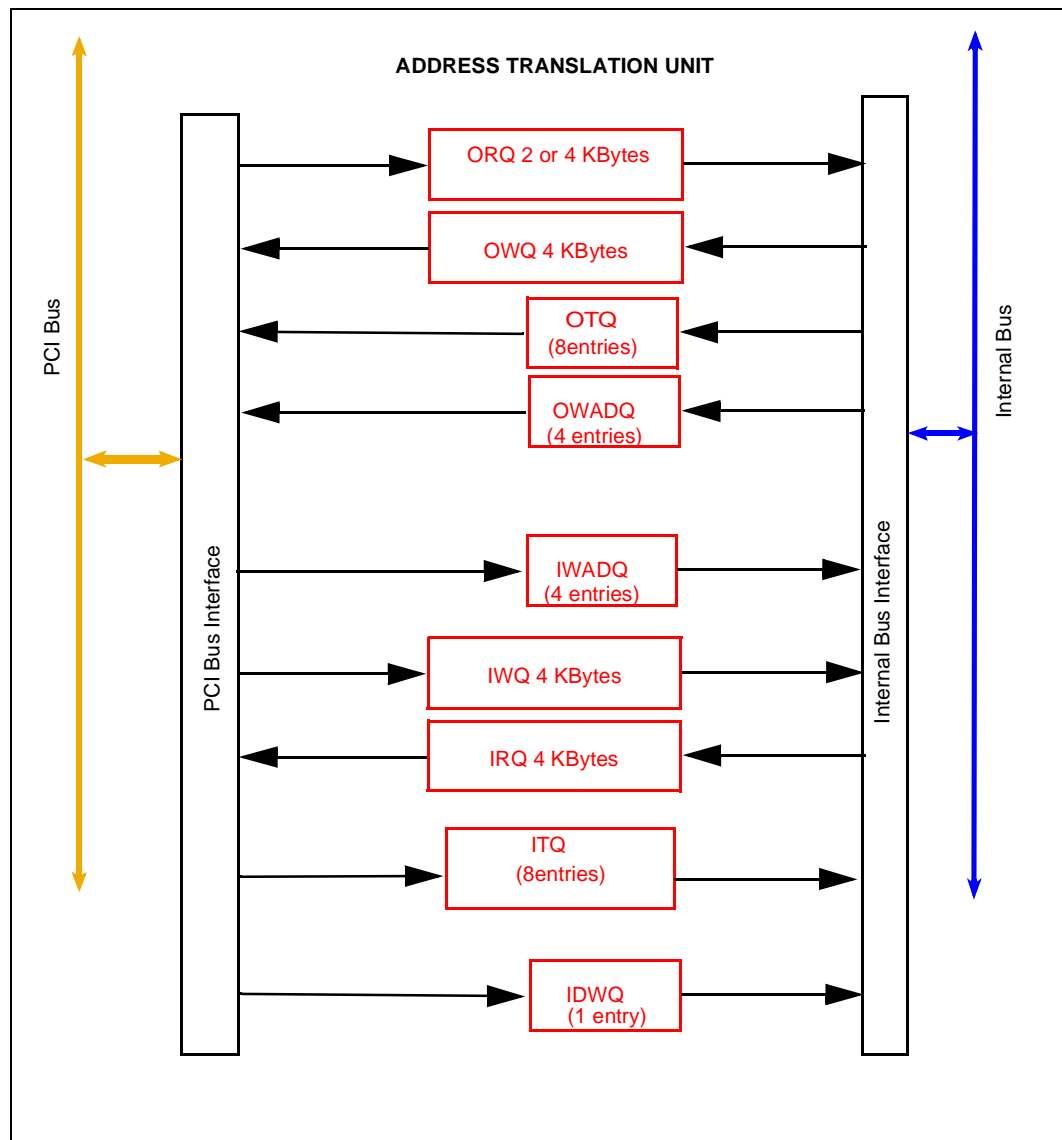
ADDRESS TRANSLATION UNIT

PCI Bus

PCI Bus Interface

ORQ 2 or 4 KBytes

OWQ 4 KBytes

OTQ (8entries)

OWADQ (4 entries)

IWADQ (4 entries)

IWQ 4 KBytes

IRQ 4 KBytes

ITQ (8entries)

IDWQ (1 entry)

Internal Bus Interface

Internal Bus